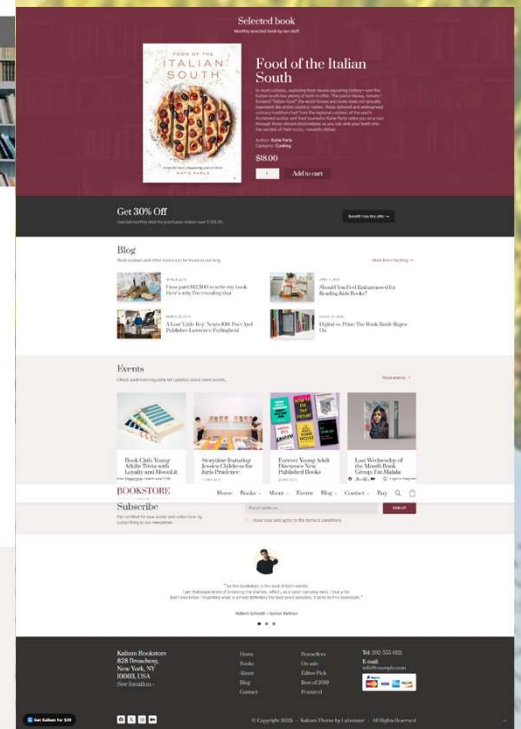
Selected book

Monthly selected book by our staff

FOOD OF THE ITALIAN SOUTH

KATIE PARLA

Food of the Italian South

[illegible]

Author: Katie Parla
Category: Cooking

$18.00

1

Add to cart

Get 30% Off

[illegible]

Benefit from this offer →

Blog

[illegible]

More from the blog →

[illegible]

I was paid $12,500 to write my book Here's why I'm revealing that

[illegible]

Should You Feel Embarrassed for Reading Kids Books?

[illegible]

A Lost 'Little Boy' Years After Dad And Publisher Lawrence Ferlinghetti

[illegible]

Digital vs Print: The Book Battle Rages On

Events

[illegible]

View events →

Book Club: Young Adults Trivia with Loyalty and MoreLit

Storytime featuring Jessica Childress the Jarls Prudence

Forever Young Adult Discusses New Published Books

Last Wednesday of the Month Book Group: Em Malala

BOOKSTORE

Home Books About Events Blog Contact Buy

Subscribe

Get notified for new books and collections by subscribing to our newsletter.

Email address

SIGN UP

I have read and agree to the terms & conditions

"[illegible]"

Robert Schmidt – Senior Partner

Kalium Bookstore
828 Broadway,
New York, NY
10003, USA
See location ›

Home
Books
About
Blog
Contact

Bestsellers
On sale
Editor Pick
Best of 2019
Featured

Tel: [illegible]

E-mail:
info@example.com

Get Kalium for $39

© Copyright 2025 · Kalium Theme by Laborator · All Rights Reserved